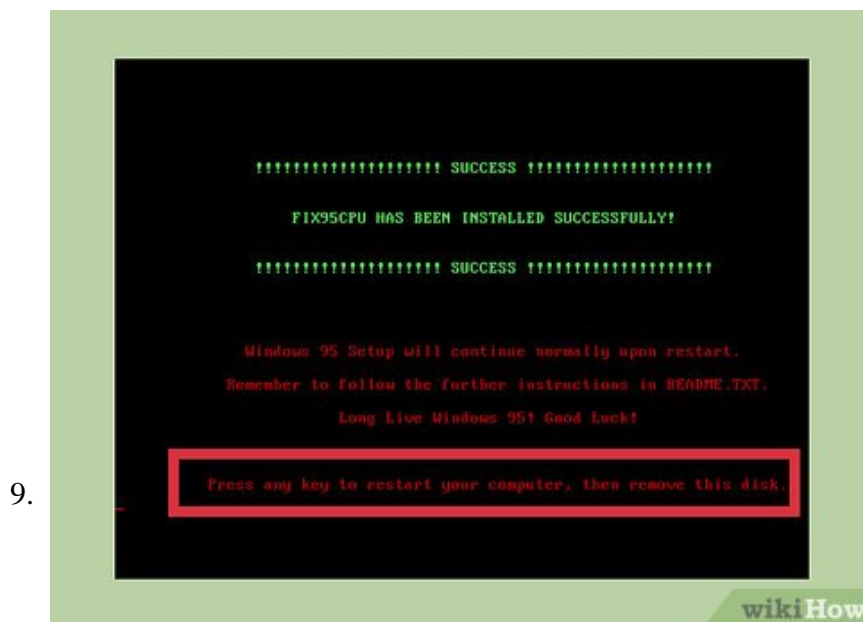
9.

!!!!!!!!!!!!!!!!!!!!! SUCCESS !!!!!!!!!!!!!!!!!!!!!

FIX95CPU HAS BEEN INSTALLED SUCCESSFULLY!

!!!!!!!!!!!!!!!!!!!!! SUCCESS !!!!!!!!!!!!!!!!!!!!!

Windows 95 Setup will continue normally upon restart.

Remember to follow the further instructions in README.TXT.

Long Live Windows 95! Good Luck!

Press any key to restart your computer, then remove this disk.

wikiHow